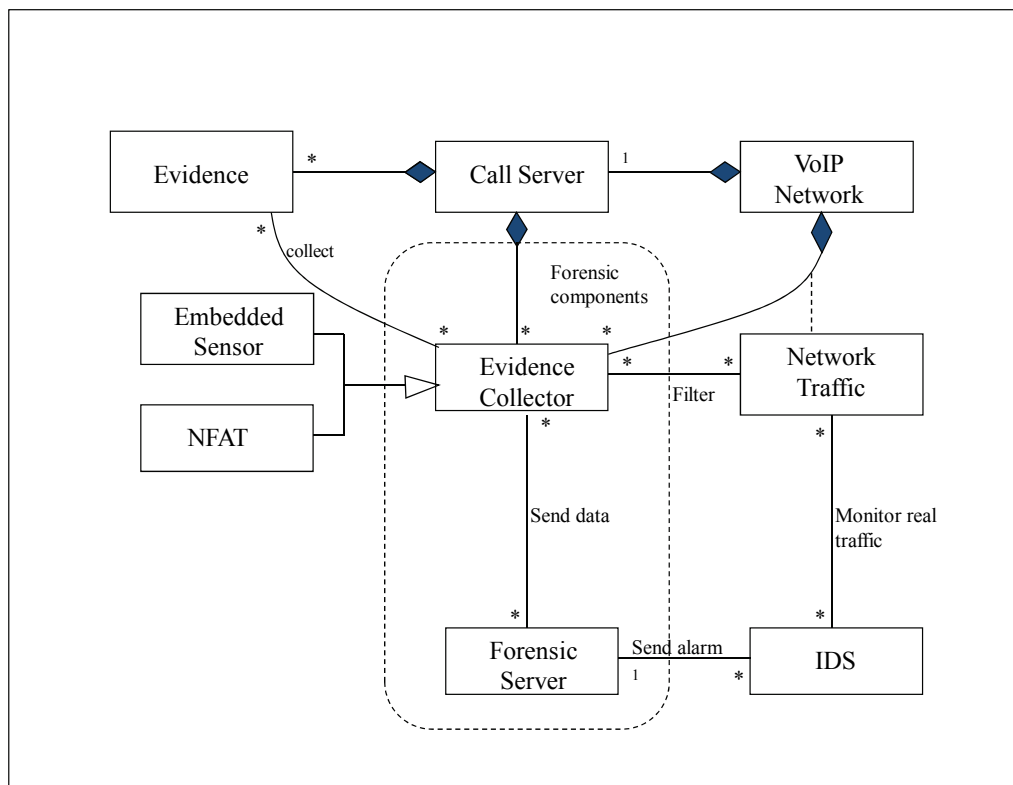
Evidence
*
Call Server
1
VoIP Network
*
collect
Forensic components
Embedded Sensor
*
*
*
Evidence Collector
*
*
Network Traffic
Filter
NFAT
*
*
Send data
Monitor real traffic
*
*
Forensic Server
Send alarm
1
*
IDS